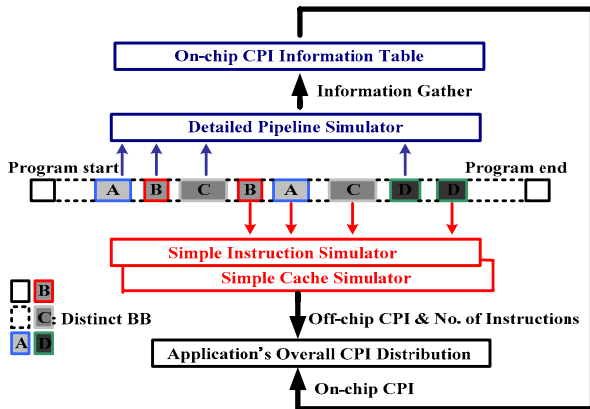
On-chip CPI Information Table

Information Gather

Detailed Pipeline Simulator

Program start

Program end

A B C B A C D D

Simple Instruction Simulator

Simple Cache Simulator

B

C: Distinct BB

A D

Off-chip CPI & No. of Instructions

Application's Overall CPI Distribution

On-chip CPI